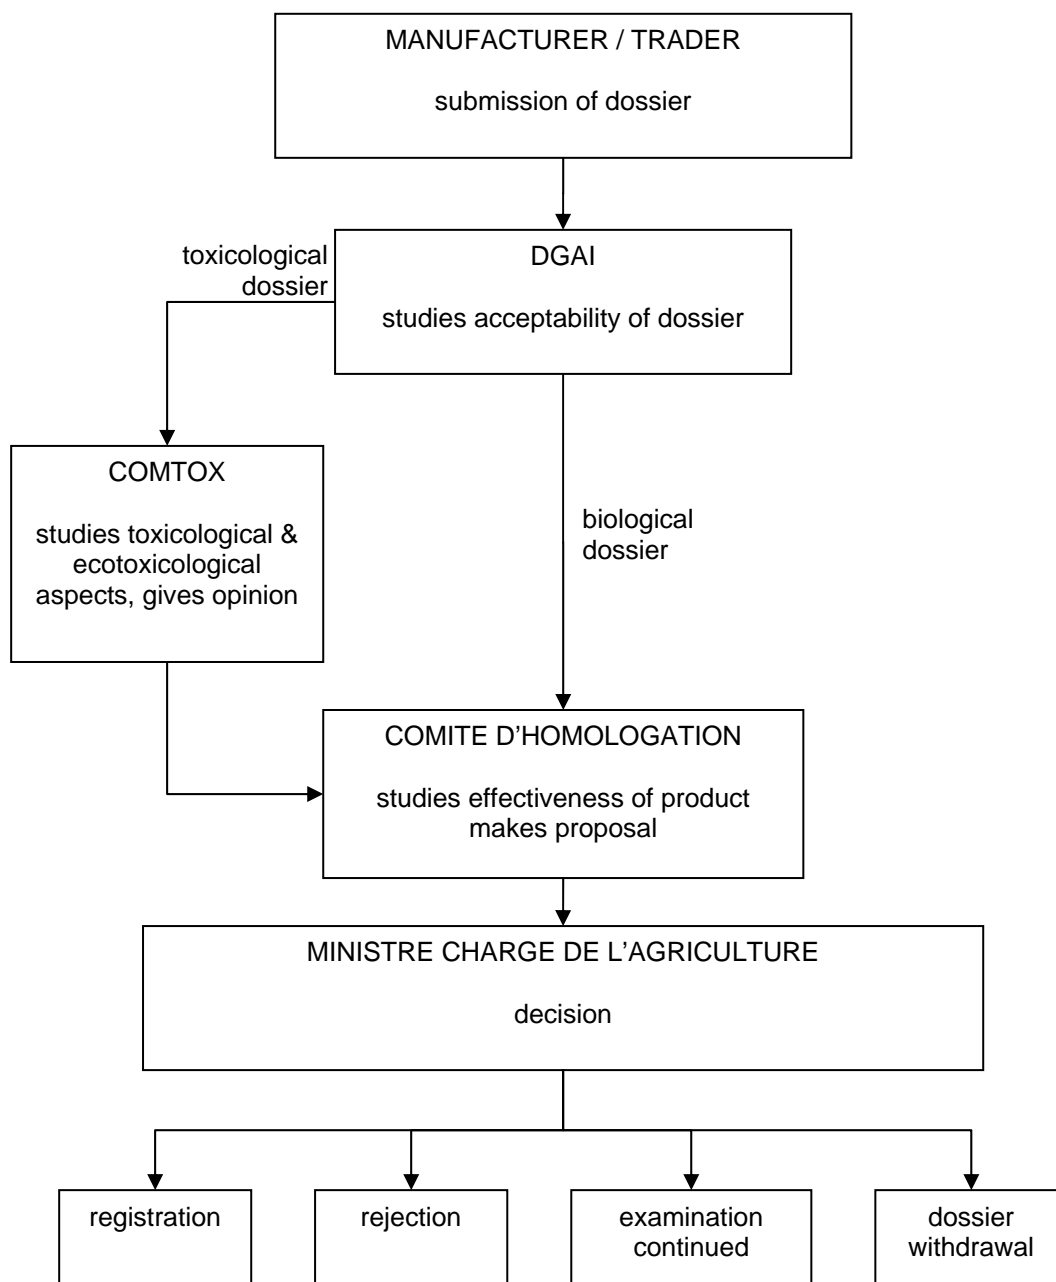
MANUFACTURER / TRADER

submission of dossier

toxicological dossier

DGAI

studies acceptability of dossier

COMTOX

studies toxicological & ecotoxicological aspects, gives opinion

biological dossier

COMITE D'HOMOLOGATION

studies effectiveness of product makes proposal

MINISTRE CHARGE DE L'AGRICULTURE

decision

registration

rejection

examination continued

dossier withdrawal